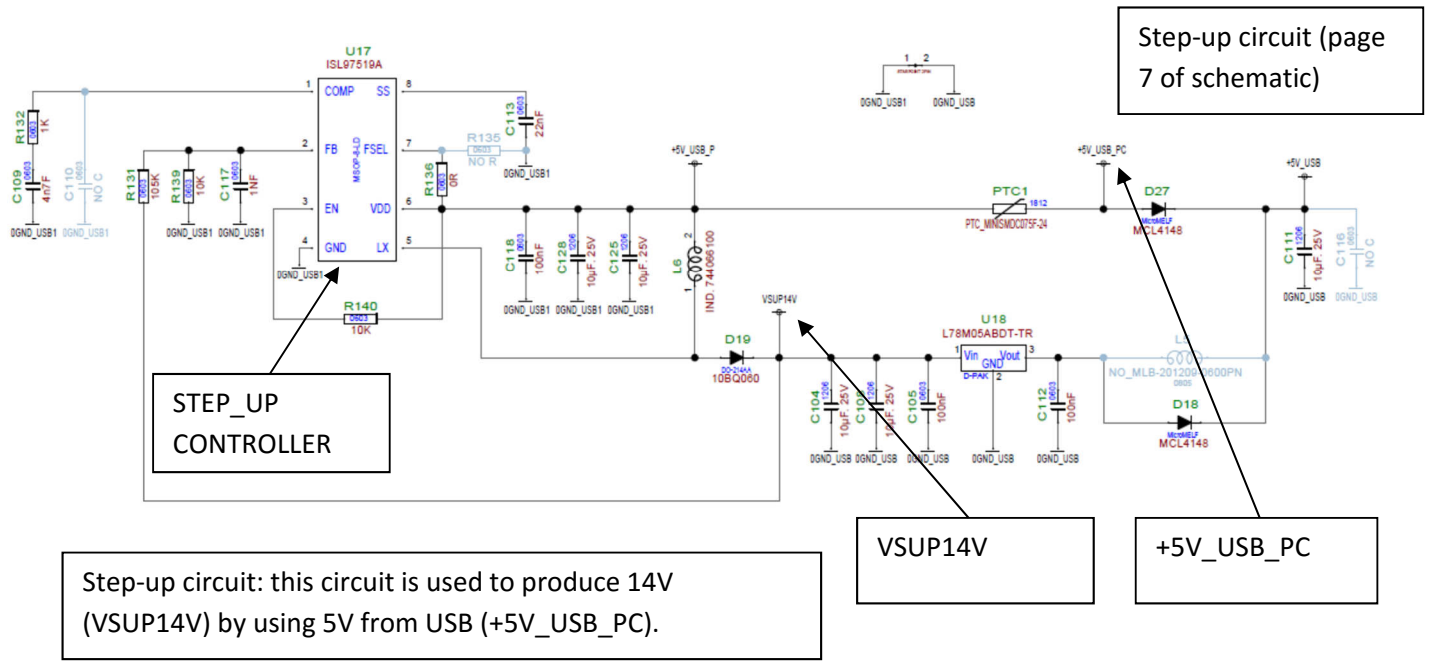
Step-up circuit (page 7 of schematic)

U17
ISL97519A
1 COMP
8 SS
2 FB
7 FSEL
3 EN
6 VDD
4 GND
5 LX
MSOP-8-LD
R132 0603 1K
C109 0603 4n7F
C110 0603 NO C
R131 0603 105K
R139 0603 10K
C117 0603 1NF
0GND_USB1 0GND_USB1 0GND_USB1 0GND_USB1 0GND_USB1
0GND_USB1
R140 0603 10K
C113 0603 22nF
R135 0603 NO R
0GND_USB1
R136 0603 0R
1 2
0GND_USB1 0GND_USB
+5V_USB_P
C118 0603 100nF
C128 1206 10µF, 25V
C125 1206 10µF, 25V
0GND_USB1 0GND_USB1 0GND_USB1
L6 IND. 744066100
2 1
VSUP14V
D19 DO-214AA 10BQ060
PTC1 1812 PTC_MINISMDC075F-24
+5V_USB_PC
D27 MicroMELF MCL4148
+5V_USB
C111 1206 10µF, 25V
C116 0603 NO C
0GND_USB 0GND_USB
U18 L78M05ABDT-TR
1 Vin GND Vout 3
D-PAK
2
NO_MLB-201209-0600PN 0805
D18 MicroMELF MCL4148
C104 1206 10µF, 25V
C106 1206 10µF, 25V
C105 0603 100nF
C112 0603 100nF
0GND_USB 0GND_USB 0GND_USB 0GND_USB 0GND_USB

STEP_UP CONTROLLER

VSUP14V

+5V_USB_PC

Step-up circuit: this circuit is used to produce 14V (VSUP14V) by using 5V from USB (+5V_USB_PC).